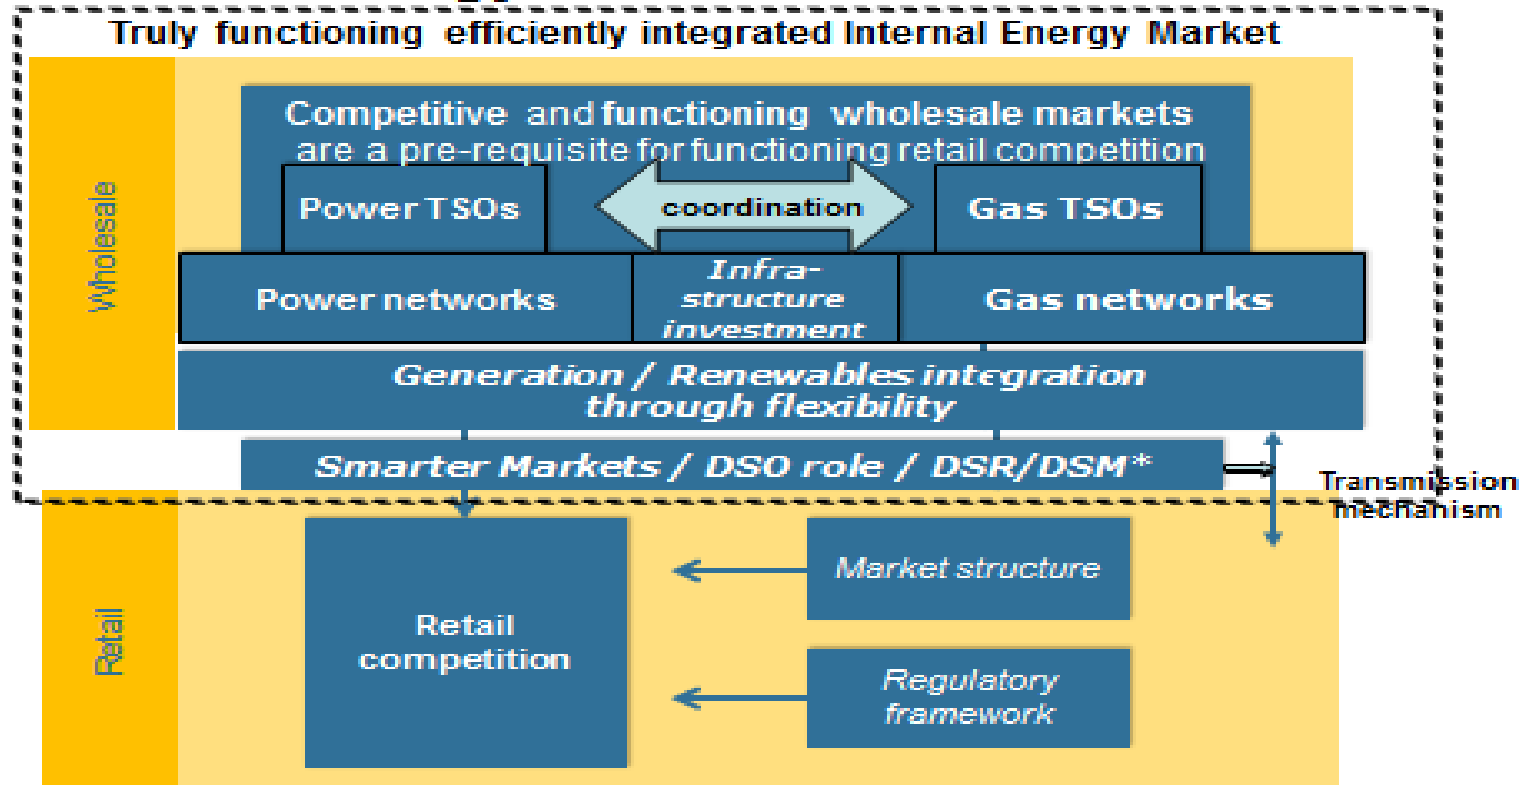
Truly functioning efficiently integrated Internal Energy Market

Wholesale

Competitive and functioning wholesale markets are a pre-requisite for functioning retail competition

Power TSOs

coordination

Gas TSOs

Power networks

Infrastructure investment

Gas networks

Generation / Renewables integration through flexibility

Smarter Markets / DSO role / DSR/DSM*

Transmission mechanism

Retail

Retail competition

Market structure

Regulatory framework